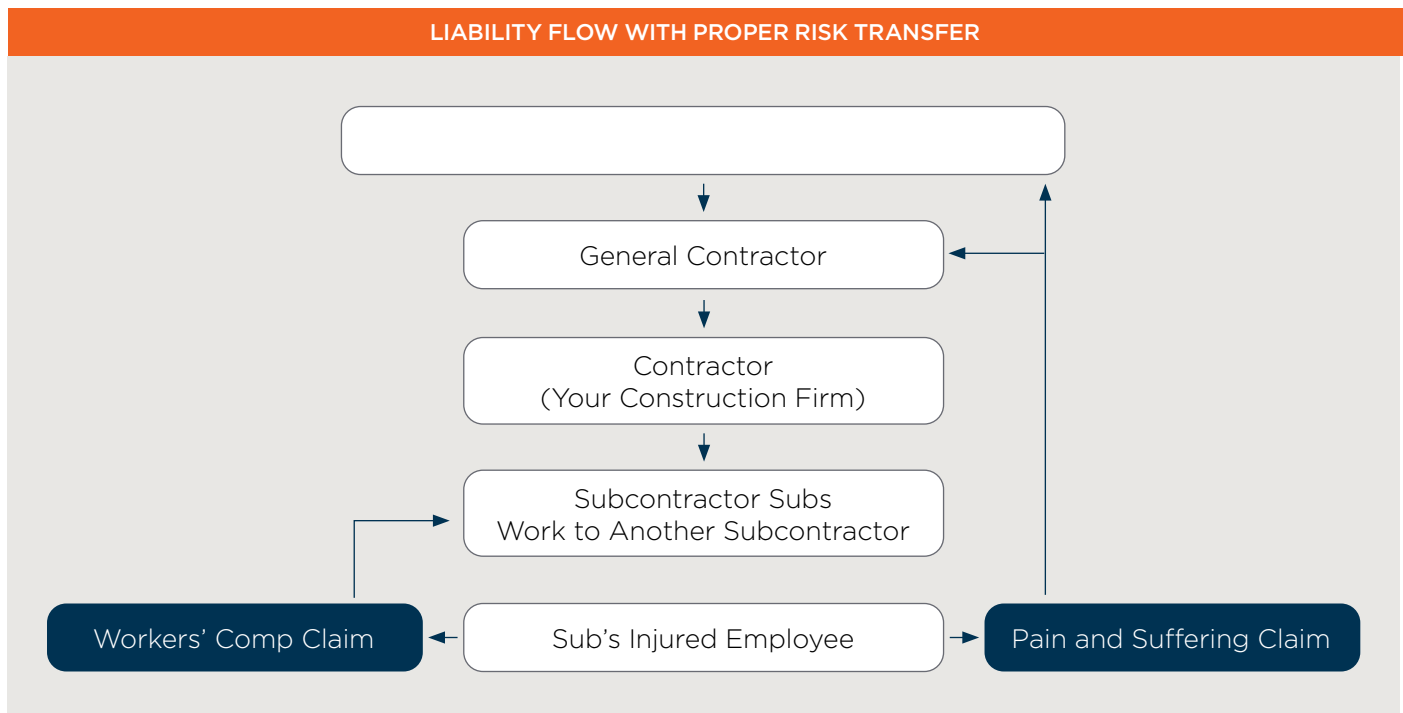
LIABILITY FLOW WITH PROPER RISK TRANSFER

General Contractor

Contractor
(Your Construction Firm)

Subcontractor Subs
Work to Another Subcontractor

Workers' Comp Claim

Sub's Injured Employee

Pain and Suffering Claim